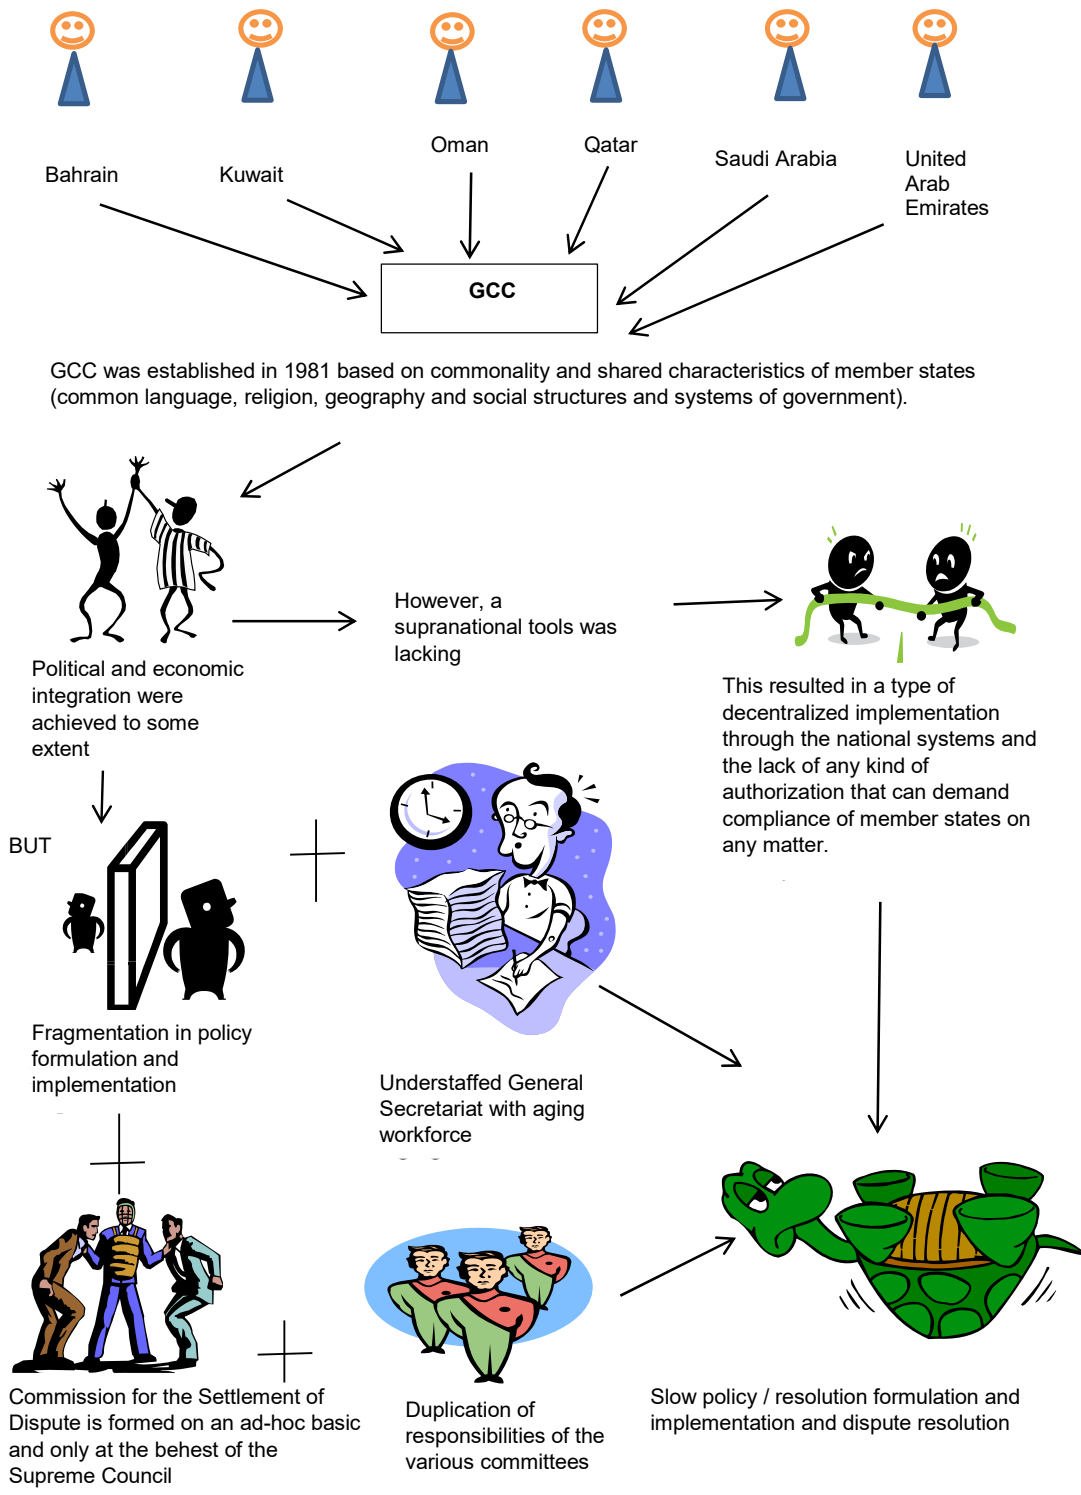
Bahrain

Kuwait

Oman

Qatar

Saudi Arabia

United Arab Emirates

GCC

GCC was established in 1981 based on commonality and shared characteristics of member states (common language, religion, geography and social structures and systems of government).

Political and economic integration were achieved to some extent

However, a supranational tools was lacking

This resulted in a type of decentralized implementation through the national systems and the lack of any kind of authorization that can demand compliance of member states on any matter.

BUT

Fragmentation in policy formulation and implementation

Understaffed General Secretariat with aging workforce

Commission for the Settlement of Dispute is formed on an ad-hoc basic and only at the behest of the Supreme Council

Duplication of responsibilities of the various committees

Slow policy / resolution formulation and implementation and dispute resolution